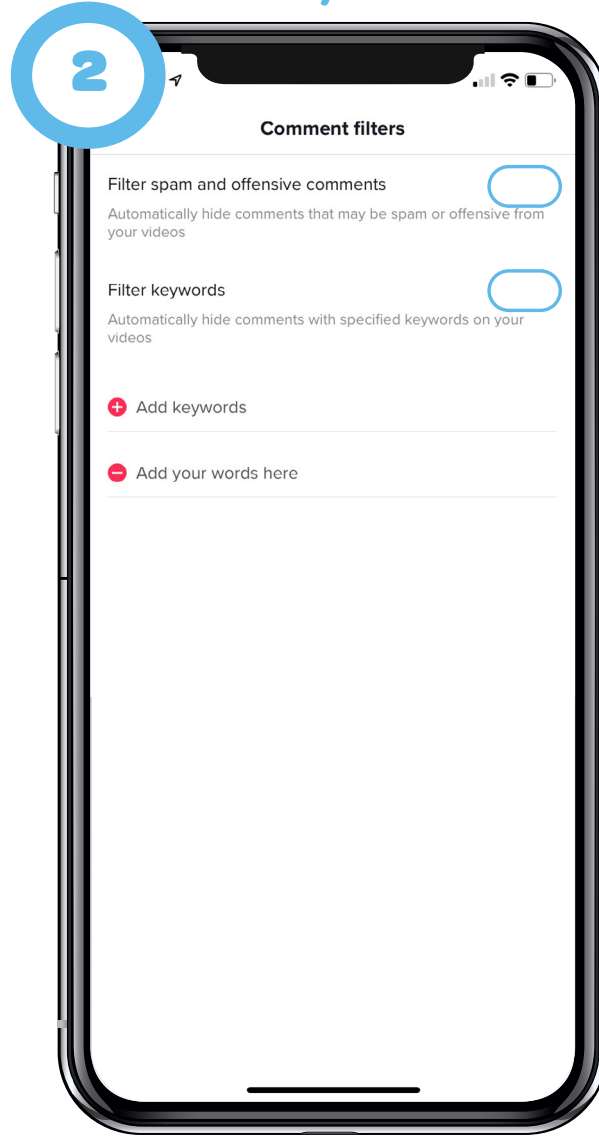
2

Comment filters

Filter spam and offensive comments

Automatically hide comments that may be spam or offensive from your videos

Filter keywords

Automatically hide comments with specified keywords on your videos

Add keywords

Add your words here